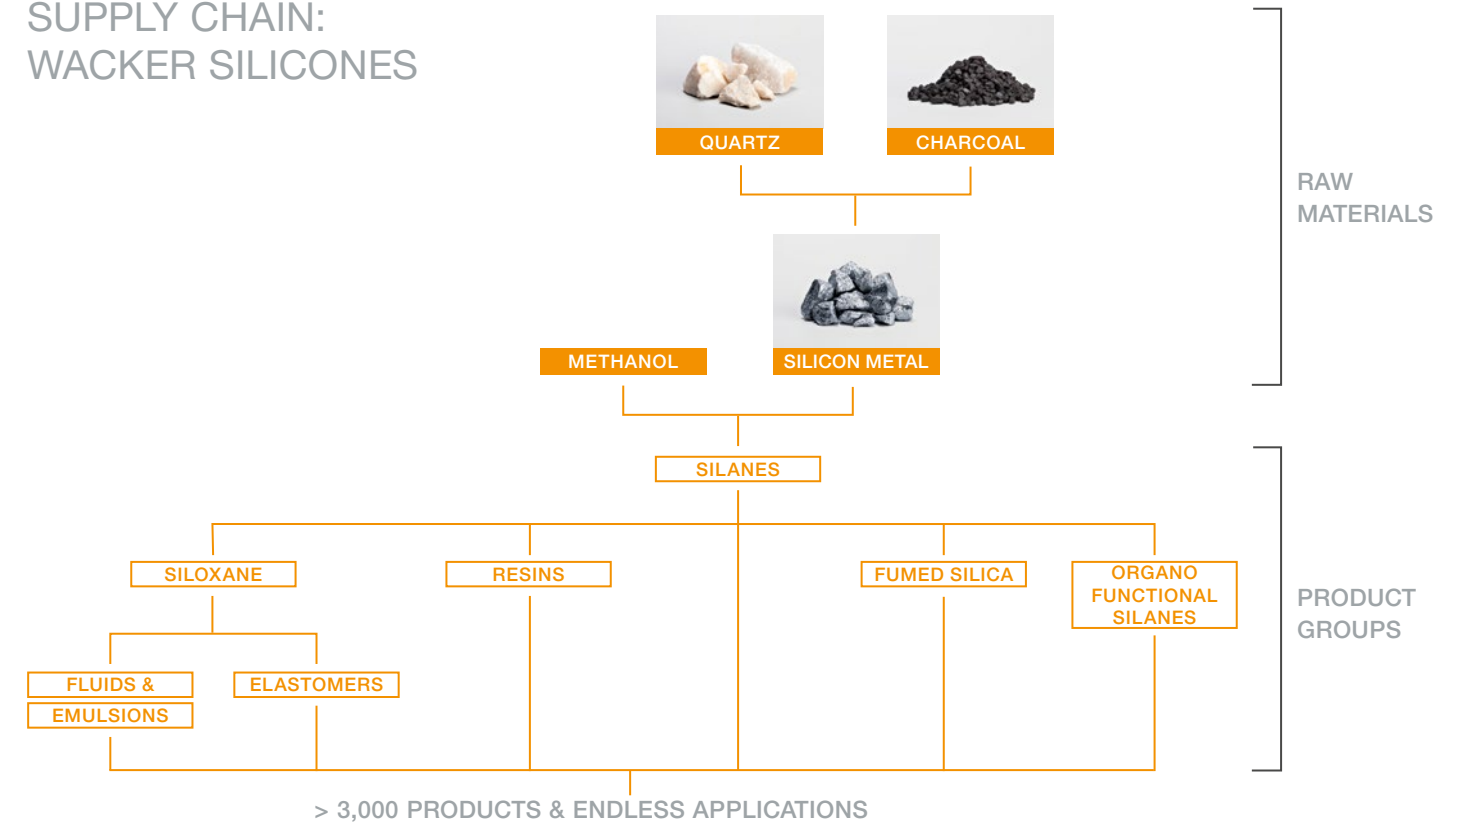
SUPPLY CHAIN:
WACKER SILICONES

QUARTZ

CHARCOAL

RAW
MATERIALS

METHANOL

SILICON METAL

SILANES

SILOXANE

RESINS

FUMED SILICA

ORGANO
FUNCTIONAL
SILANES

PRODUCT
GROUPS

FLUIDS &
EMULSIONS

ELASTOMERS

> 3,000 PRODUCTS & ENDLESS APPLICATIONS